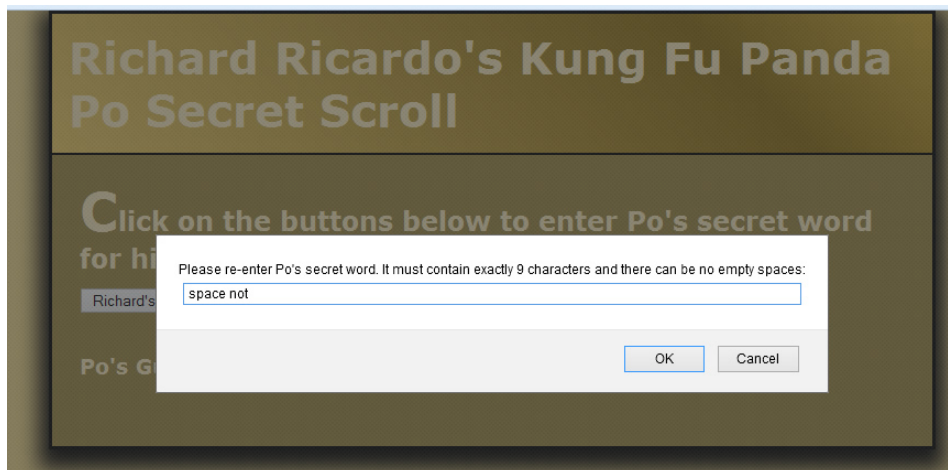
Richard Ricardo's Kung Fu Panda Po Secret Scroll

Click on the buttons below to enter Po's secret word for hi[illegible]

Richard's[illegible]

Po's G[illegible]

Please re-enter Po's secret word. It must contain exactly 9 characters and there can be no empty spaces:

space not

OK

Cancel